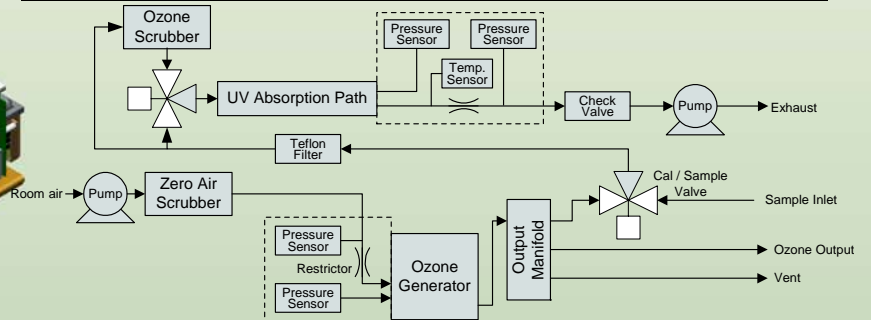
Ozone Scrubber

Pressure Sensor

Pressure Sensor

Temp. Sensor

UV Absorption Path

Check Valve

Pump

Exhaust

Teflon Filter

Cal / Sample Valve

Sample Inlet

Room air

Pump

Zero Air Scrubber

Pressure Sensor

Restrictor

Pressure Sensor

Ozone Generator

Output Manifold

Ozone Output

Vent